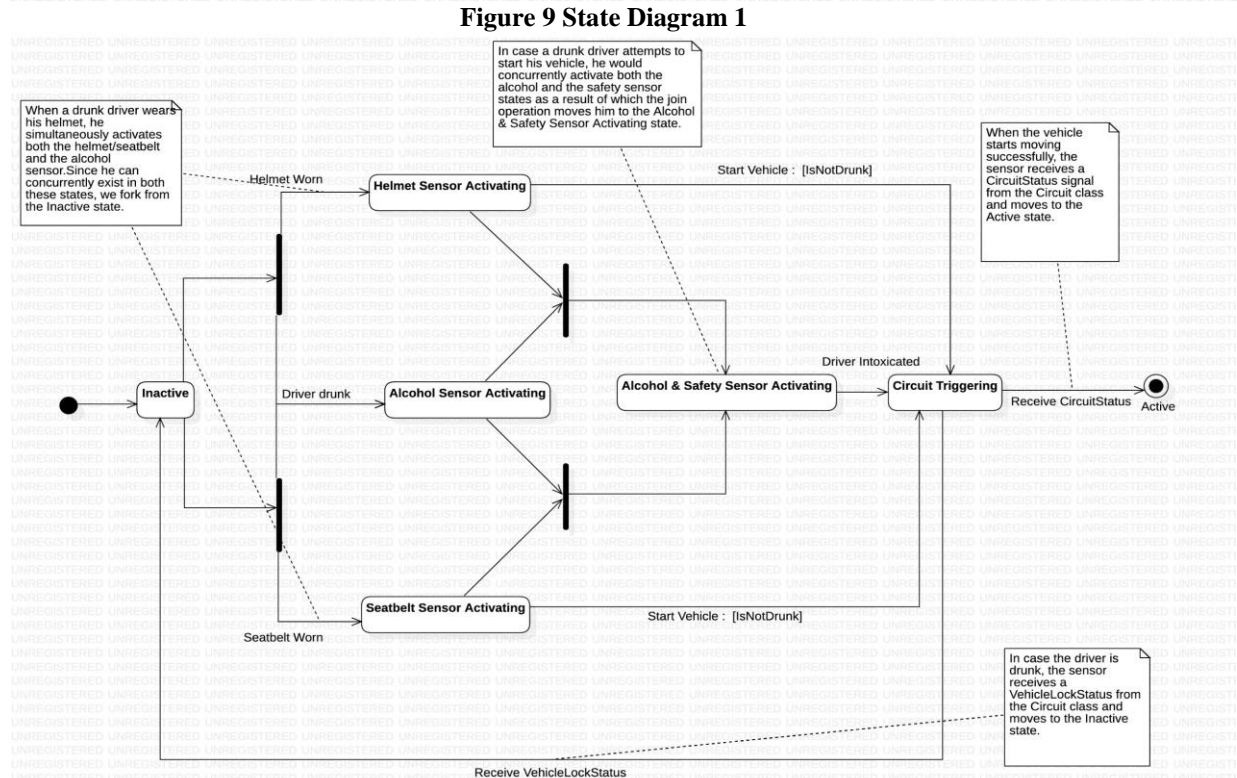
Figure 9 State Diagram 1

In case a drunk driver attempts to start his vehicle, he would concurrently activate both the alcohol and the safety sensor states as a result of which the join operation moves him to the Alcohol & Safety Sensor Activating state.

When a drunk driver wears his helmet, he simultaneously activates both the helmet/seatbelt and the alcohol sensor.Since he can concurrently exist in both these states, we fork from the Inactive state.

When the vehicle starts moving successfully, the sensor receives a CircuitStatus signal from the Circuit class and moves to the Active state.

Start Vehicle : [IsNotDrunk]

Helmet Worn

Helmet Sensor Activating

Driver Intoxicated

Inactive

Driver drunk

Alcohol Sensor Activating

Alcohol & Safety Sensor Activating

Circuit Triggering

Receive CircuitStatus

Active

Seatbelt Sensor Activating

Start Vehicle : [IsNotDrunk]

Seatbelt Worn

In case the driver is drunk, the sensor receives a VehicleLockStatus from the Circuit class and moves to the Inactive state.

Receive VehicleLockStatus

UNREGISTERED UNREGISTERED UNREGISTERED UNREGISTERED UNREGISTERED UNREGISTERED UNREGISTERED UNREGISTERED UNREGISTERED UNREGISTERED